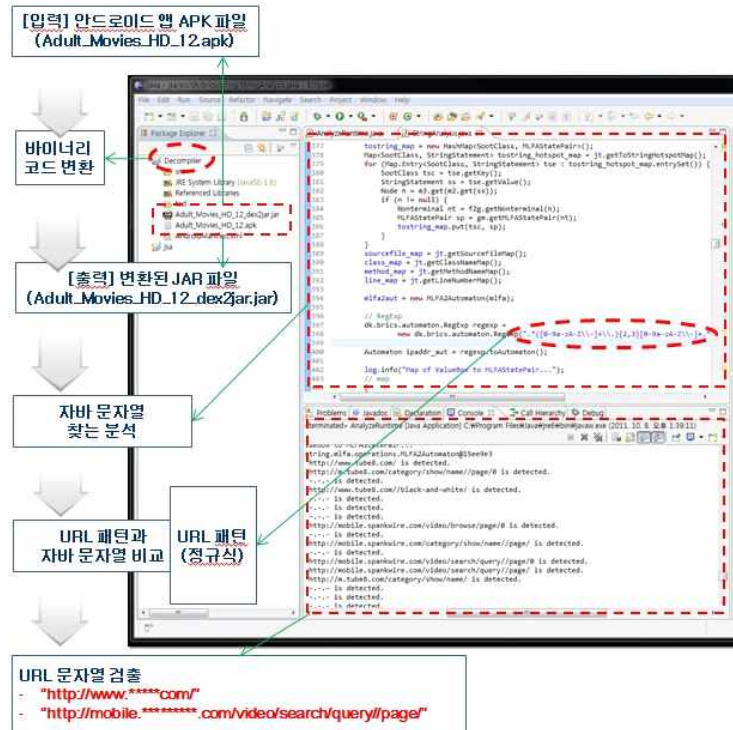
[입력] 안드로이드 앱 APK 파일 (Adult_Movies_HD_12.apk)

바이너리 코드 변환

[출력] 변환된 JAR 파일 (Adult_Movies_HD_12_dex2jar.jar)

자바 문자열 찾는 분석

URL 패턴과 자바 문자열 비교

URL 패턴 (정규식)

URL 문자열 검출
- "http://www.*****com/"
- "http://mobile.*********.com/video/search/query//page/"

File Edit Run Source Refactor Navigate Search Project Window Help

Package Explorer

Decompiler
JRE System Library [JavaSE-1.6]
Referenced Libraries
Adult_Movies_HD_12_dex2jar.jar
Adult_Movies_HD_12.apk
jsa

AnalyzeRuntime.java

tostring_map = new HashMap<SootClass, MLFAStatePair>();
Map<SootClass, StringStatement> tostring_hotspot_map = jt.getToStringHotspotMap();
for (Map.Entry<SootClass, StringStatement> tse : tostring_hotspot_map.entrySet()) {
SootClass tsc = tse.getKey();
StringStatement ss = tse.getValue();
Node n = m3.get(m2.get(ss));
if (n != null) {
Nonterminal nt = f2g.getNonterminal(n);
MLFAStatePair sp = gm.getMLFAStatePair(nt);
tostring_map.put(tsc, sp);
}
}
sourcefile_map = jt.getSourceFileMap();
class_map = jt.getClassNameMap();
method_map = jt.getMethodNameMap();
line_map = jt.getLineNumberMap();

mlfa2aut = new MLFA2Automaton(mlfa);

// RegExp
dk.brics.automaton.RegExp regexp =
new dk.brics.automaton.RegExp("^[[0-9a-zA-Z\\-]+\\.]{2,3}[0-9a-zA-Z\\-]+

Automaton ipaddr_aut = regexp.toAutomaton();

log.info("Map of ValueBox to MLFAStatePair...");
// map

Problems Javadoc Declaration Console Call Hierarchy Debug
terminated> AnalyzeRuntime [Java Application] C:\Program Files\Java\jre6\bin\javaw.exe (2011. 10. 8. 오후 1:39:11)

tring.mlfa.operations.MLFA2Automaton@15ee9e9
"http://www.tube8.com/ is detected.
http://m.tube8.com/category/show/name//page/0 is detected.
-.-.- is detected.
http://www.tube8.com//black-and-white/ is detected.
-.-.- is detected.
-.-.- is detected.
-.-.- is detected.
http://mobile.spankwire.com/video/browse/page/0 is detected.
-.-.- is detected.
http://mobile.spankwire.com/category/show/name//page/ is detected.
-.-.- is detected.
http://mobile.spankwire.com/video/search/query//page/0 is detected.
http://mobile.spankwire.com/video/search/query//page/ is detected.
http://m.tube8.com/category/show/name/ is detected.
-.-.- is detected.
-.-.- is detected.
-.-.- is detected.